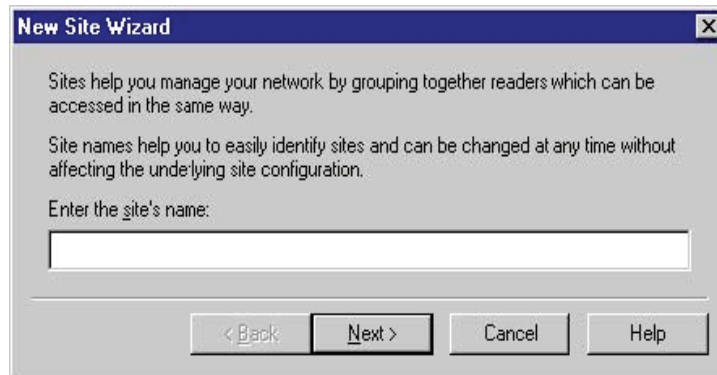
New Site Wizard

Sites help you manage your network by grouping together readers which can be accessed in the same way.

Site names help you to easily identify sites and can be changed at any time without affecting the underlying site configuration.

Enter the site's name:

< Back
Next >
Cancel
Help